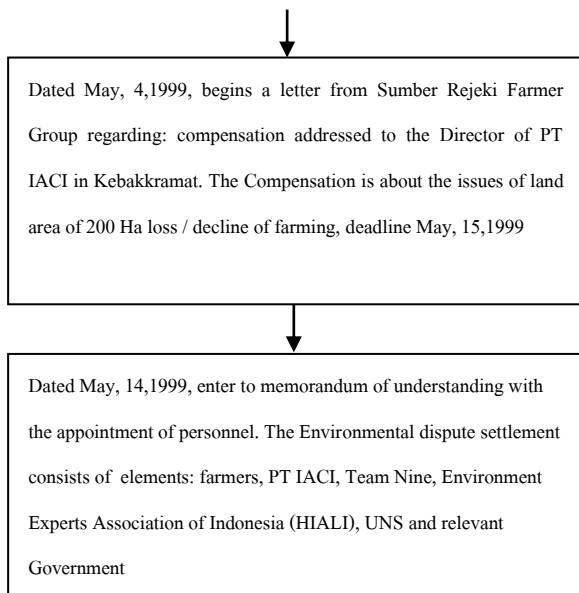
Dated May, 4,1999, begins a letter from Sumber Rejeki Farmer Group regarding: compensation addressed to the Director of PT IACI in Kebakkramat. The Compensation is about the issues of land area of 200 Ha loss / decline of farming, deadline May, 15,1999

Dated May, 14,1999, enter to memorandum of understanding with the appointment of personnel. The Environmental dispute settlement consists of elements: farmers, PT IACI, Team Nine, Environment Experts Association of Indonesia (HIALI), UNS and relevant Government